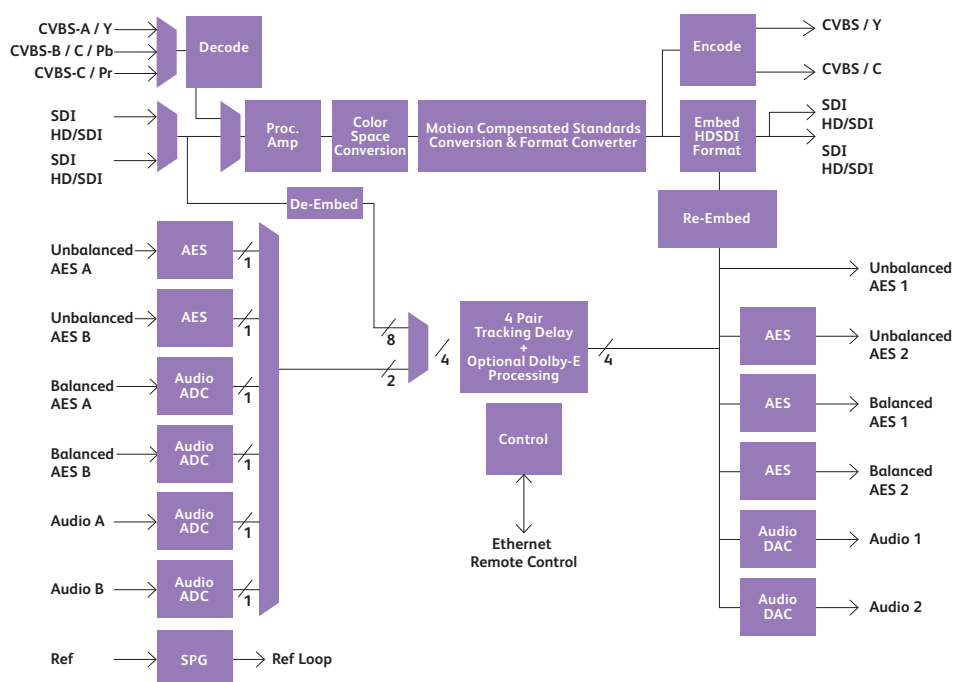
CVBS-A / Y
CVBS-B / C / Pb
CVBS-C / Pr
Decode
Encode
CVBS / Y
CVBS / C
SDI HD/SDI
SDI HD/SDI
Proc. Amp
Color Space Conversion
Motion Compensated Standards Conversion & Format Converter
Embed HDSDI Format
SDI HD/SDI
SDI HD/SDI
De-Embed
Re-Embed
Unbalanced AES A
AES
1
Unbalanced AES B
AES
1
Balanced AES A
Audio ADC
1
Balanced AES B
Audio ADC
1
Audio A
Audio ADC
1
Audio B
Audio ADC
1
8
2
4
4 Pair Tracking Delay + Optional Dolby-E Processing
4
Control
Ethernet Remote Control
Unbalanced AES 1
AES
Unbalanced AES 2
AES
Balanced AES 1
AES
Balanced AES 2
Audio DAC
Audio 1
Audio DAC
Audio 2
Ref
SPG
Ref Loop